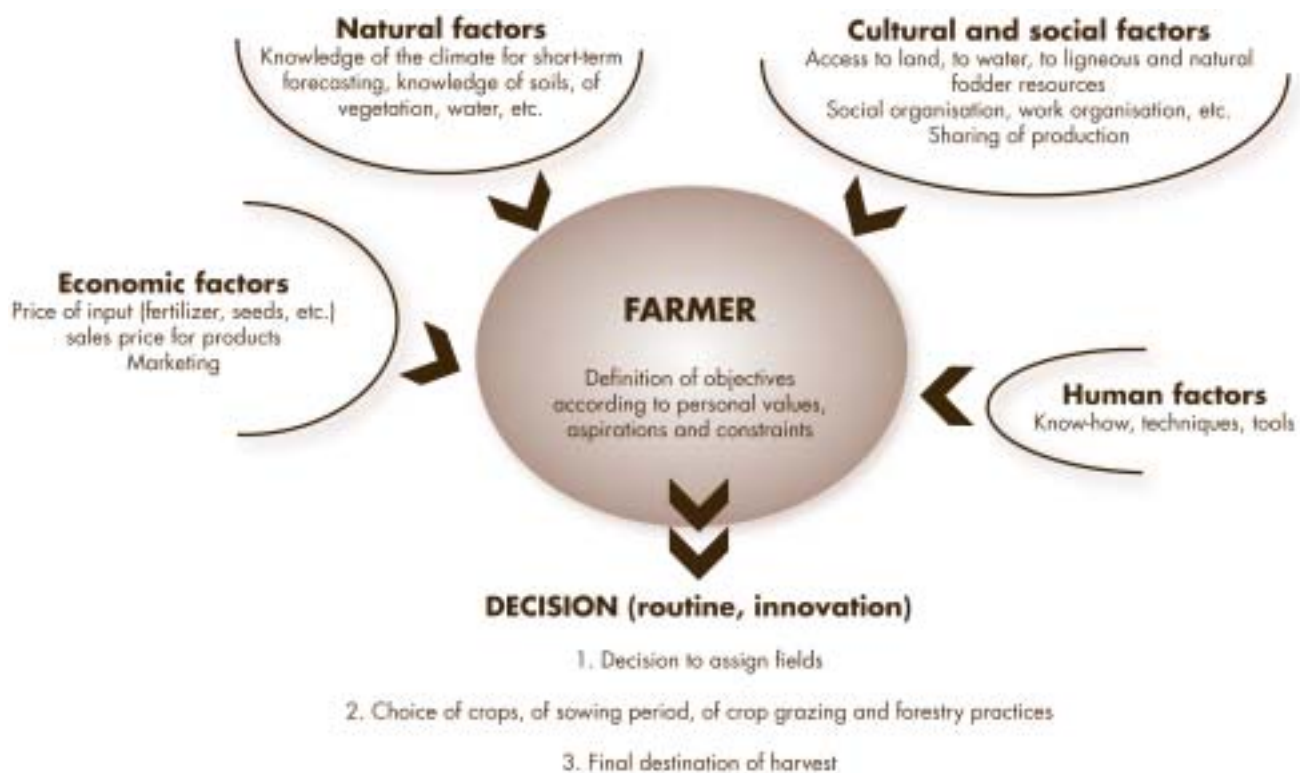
Natural factors
Knowledge of the climate for short-term forecasting, knowledge of soils, of vegetation, water, etc.

Cultural and social factors
Access to land, to water, to ligneous and natural fodder resources
Social organisation, work organisation, etc.
Sharing of production

Economic factors
Price of input (fertilizer, seeds, etc.)
sales price for products
Marketing

FARMER
Definition of objectives according to personal values, aspirations and constraints

Human factors
Know-how, techniques, tools

DECISION (routine, innovation)

1. Decision to assign fields

2. Choice of crops, of sowing period, of crop grazing and forestry practices

3. Final destination of harvest